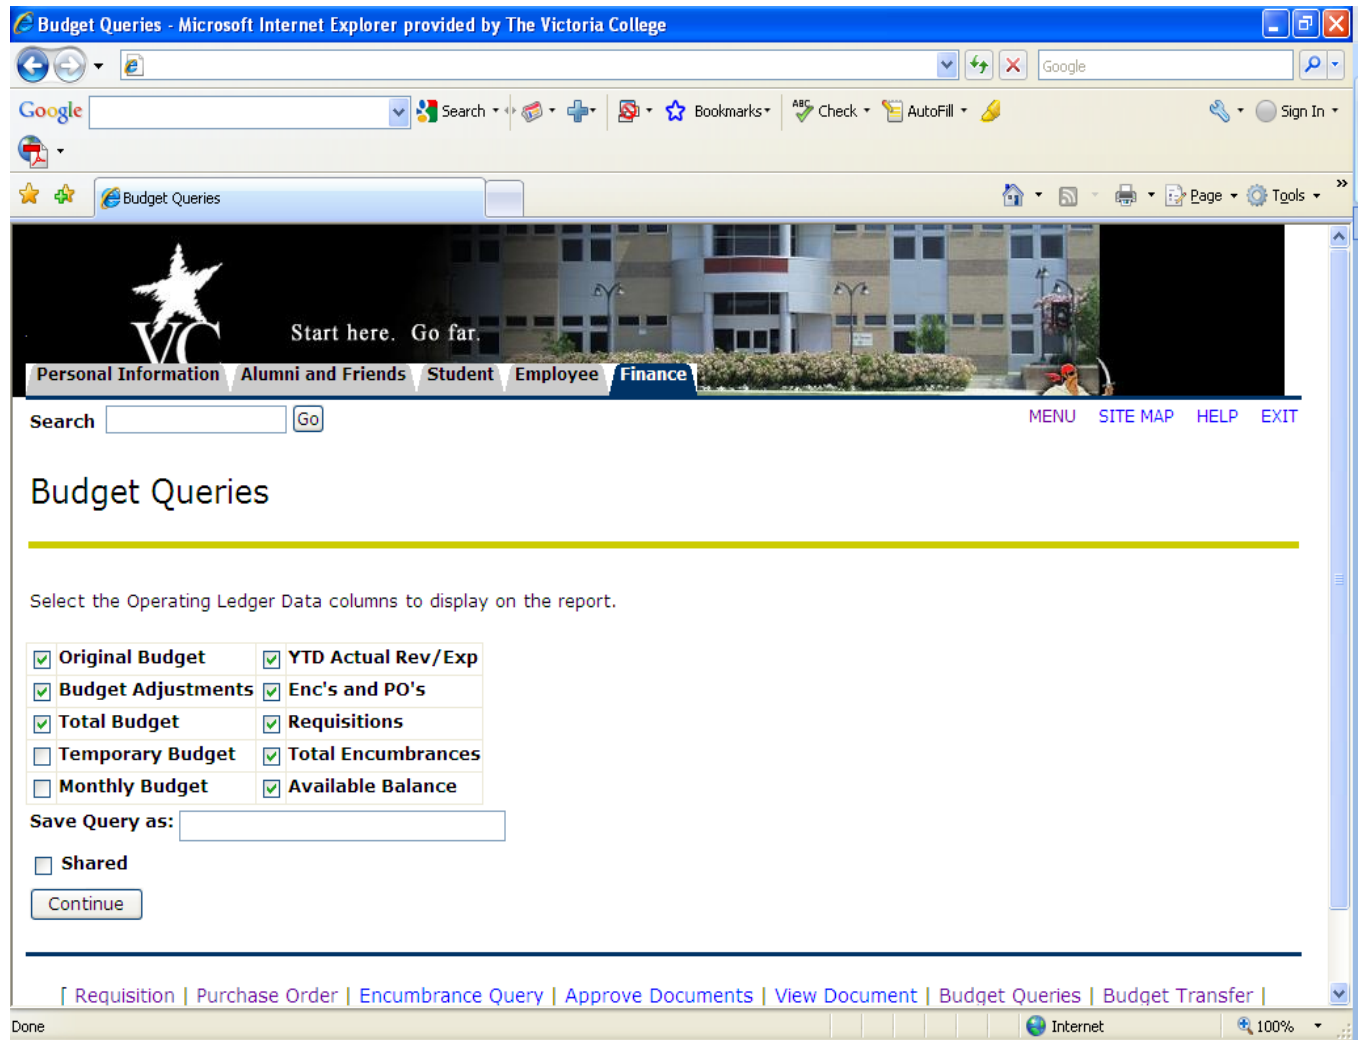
Budget Queries - Microsoft Internet Explorer provided by The Victoria College

Google

Google Search Bookmarks Check AutoFill Sign In

Budget Queries

Page Tools

VC Start here. Go far.

Personal Information | Alumni and Friends | Student | Employee | Finance

Search Go

MENU SITE MAP HELP EXIT

Budget Queries

Select the Operating Ledger Data columns to display on the report.

| | |
|---|---|
| ☑ Original Budget | ☑ YTD Actual Rev/Exp |
| ☑ Budget Adjustments | ☑ Enc's and PO's |
| ☑ Total Budget | ☑ Requisitions |
| ☐ Temporary Budget | ☑ Total Encumbrances |
| ☐ Monthly Budget | ☑ Available Balance |

Save Query as:

☐ Shared

Continue

[ Requisition | Purchase Order | Encumbrance Query | Approve Documents | View Document | Budget Queries | Budget Transfer |

Done Internet 100%